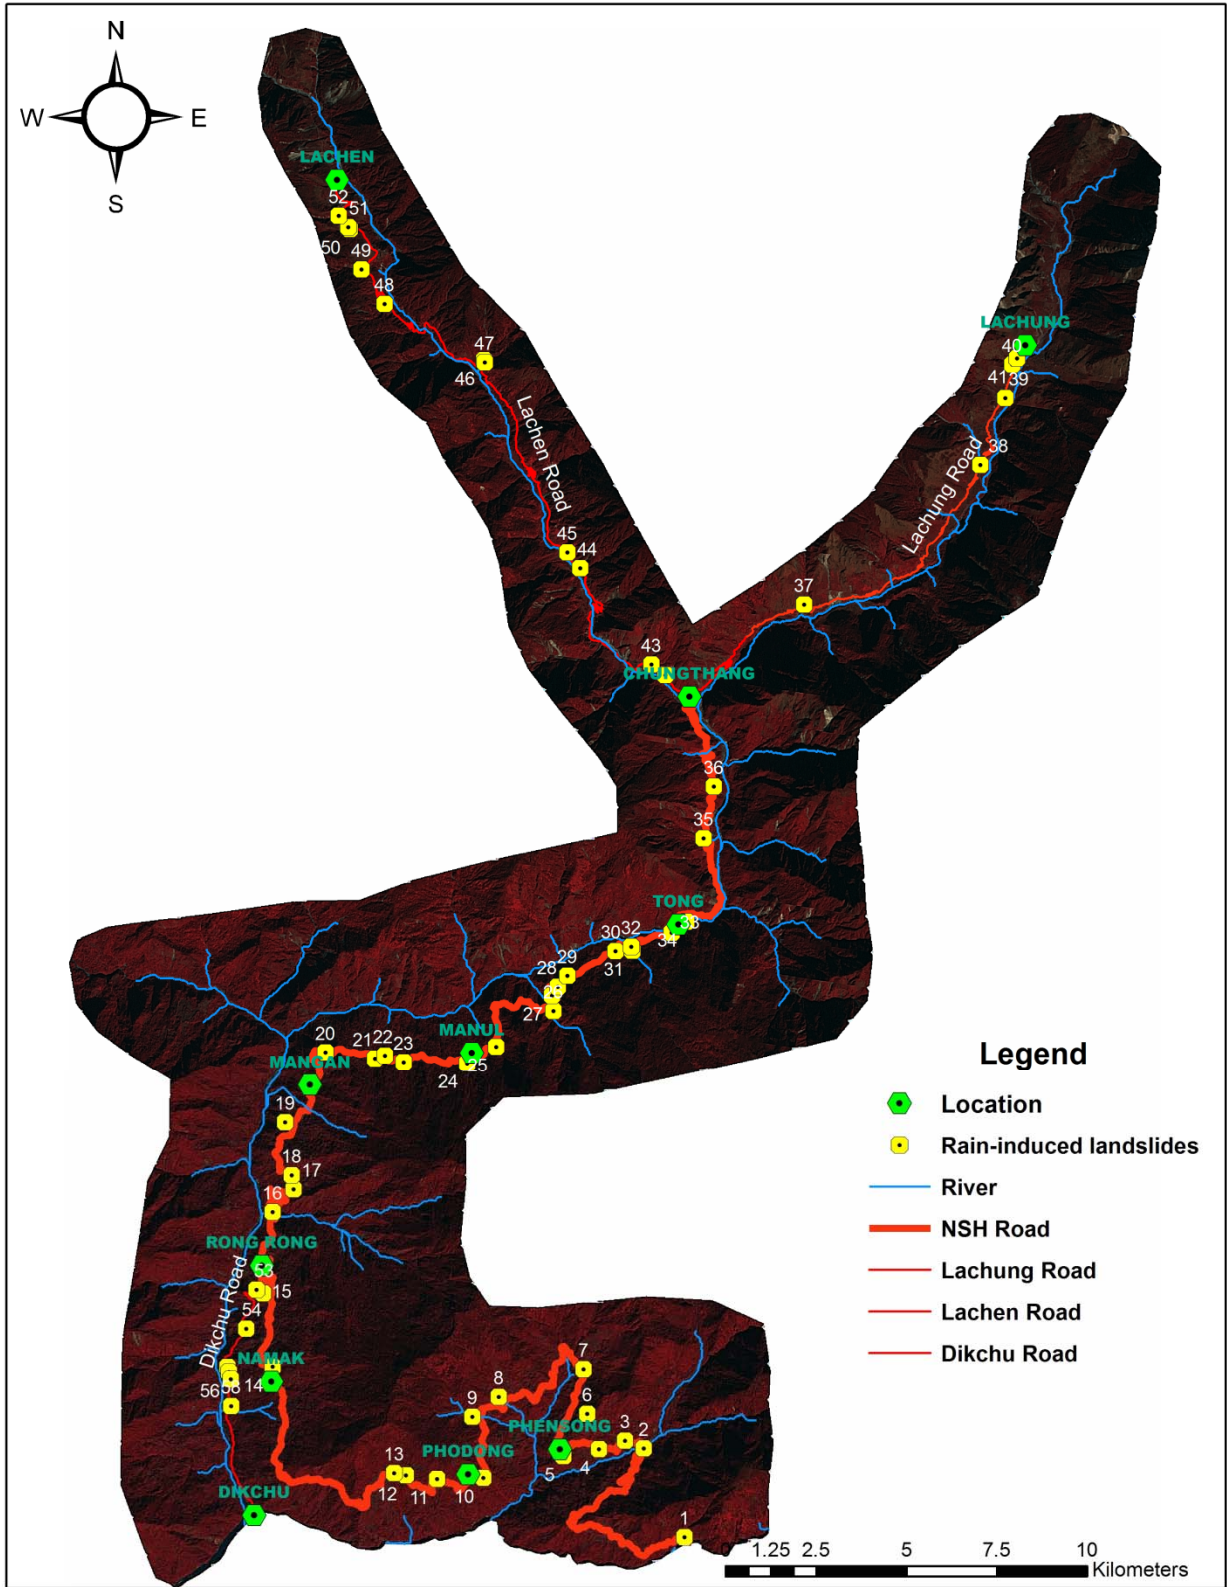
N
W
E
S

LACHEN
52 51
50 49
48
47
46
Lachen Road
45 44
43
CHUNGTHANG
LACHUNG
40
41 39
38
Lachung Road
37
36
35
TONG
33
34
30 32
31
28 29
27
MANUL
25
24
20
21 22 23
MANGAN
19
18
17
16
RONG RONG
53
15
54
Dikchu Road
NAMAK
14
56 55
7
8
6
9
PHENSONG
3
2
5
4
13
PHODONG
12
11
10
DIKCHU
1

Legend
Location
Rain-induced landslides
River
NSH Road
Lachung Road
Lachen Road
Dikchu Road

0 1.25 2.5 5 7.5 10 Kilometers